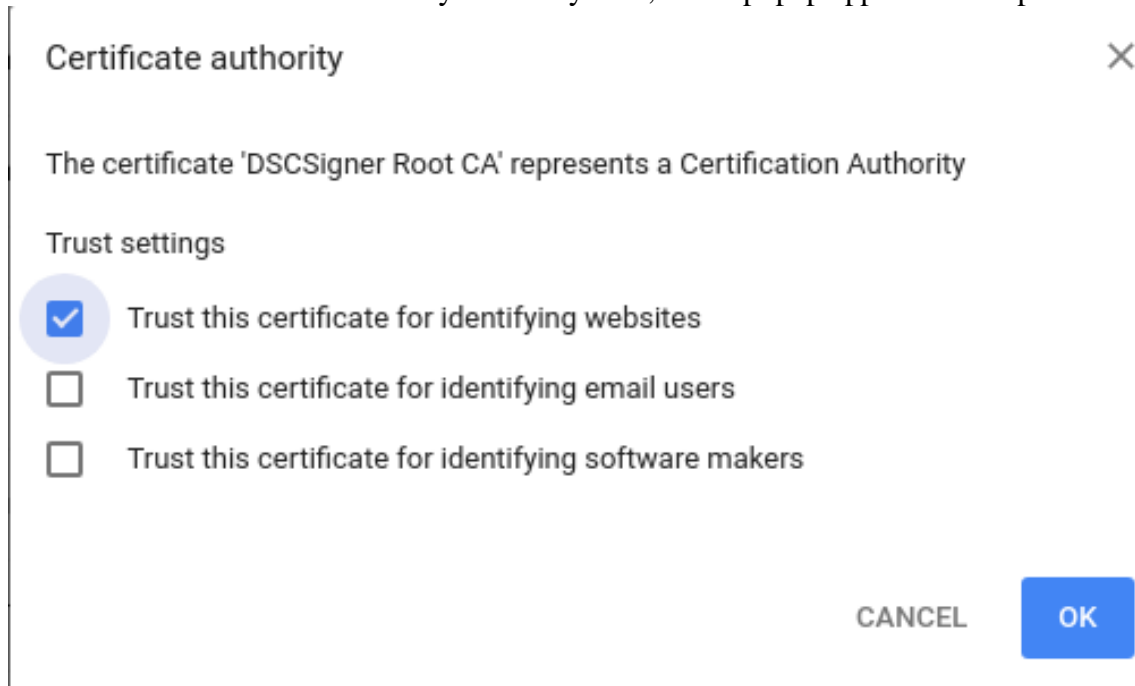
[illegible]

Certificate authority

×

The certificate 'DSCSigner Root CA' represents a Certification Authority

Trust settings

Trust this certificate for identifying websites

Trust this certificate for identifying email users

Trust this certificate for identifying software makers

CANCEL

OK